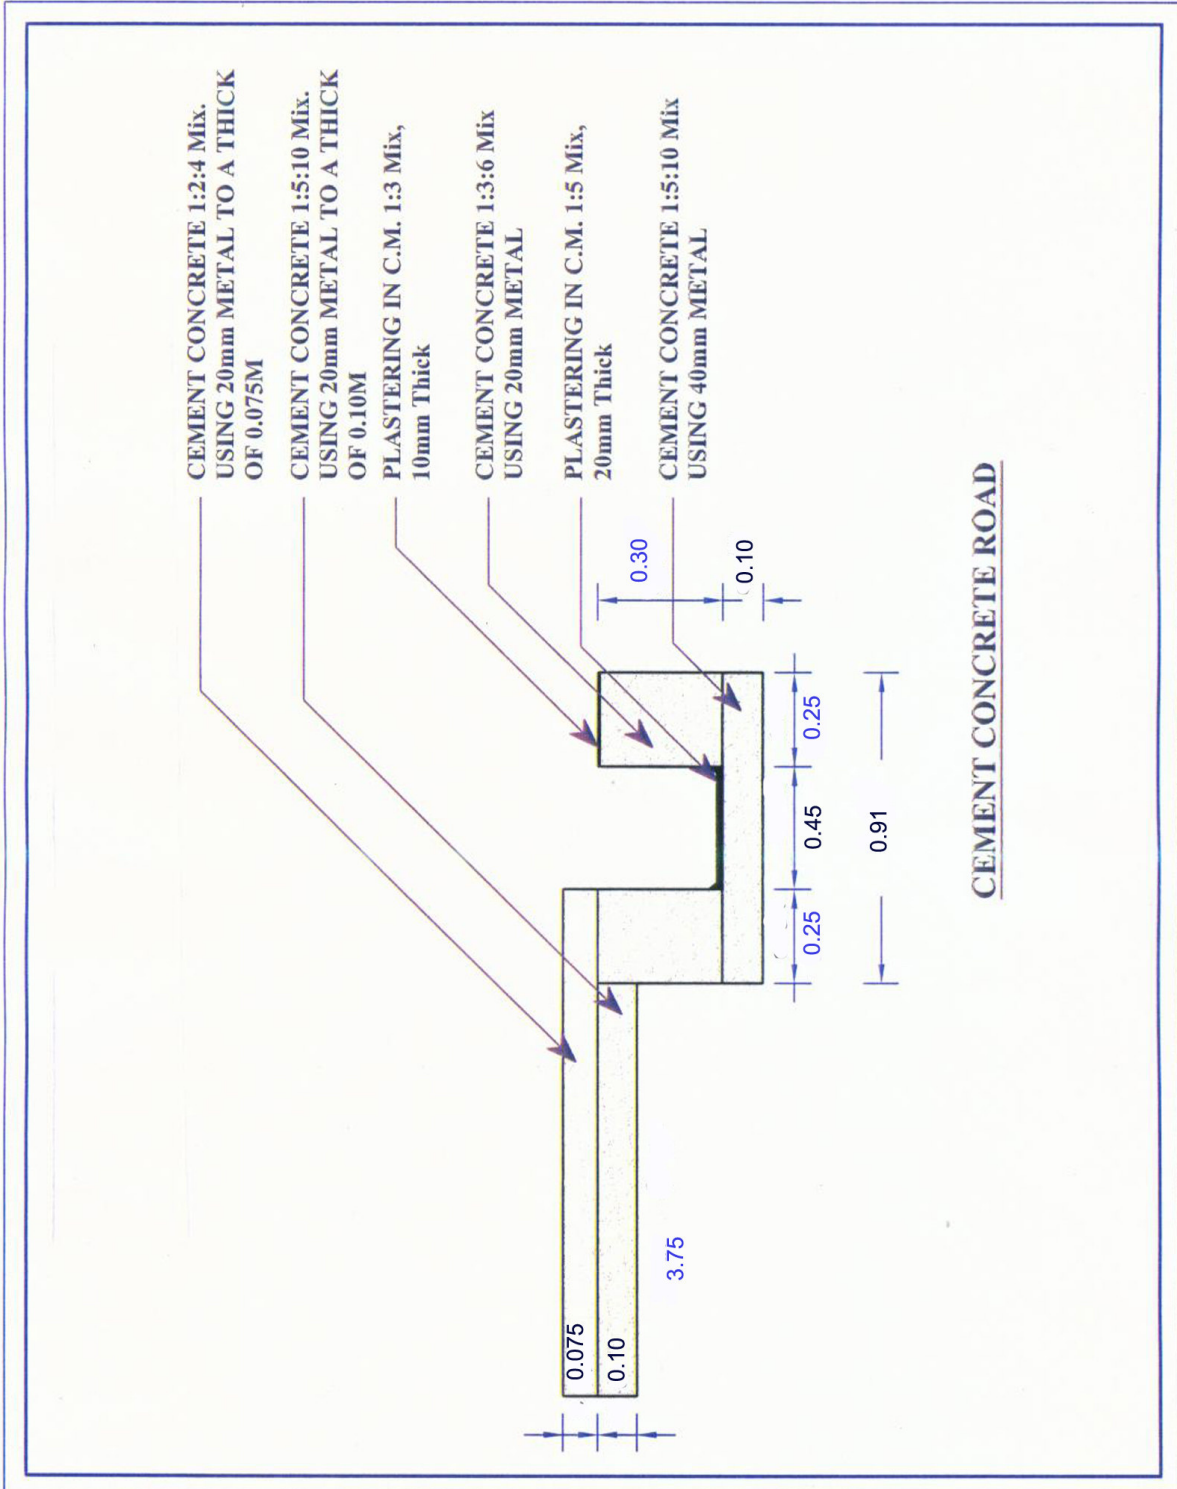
CEMENT CONCRETE 1:2:4 Mix. USING 20mm METAL TO A THICK OF 0.075M

CEMENT CONCRETE 1:5:10 Mix. USING 20mm METAL TO A THICK OF 0.10M

PLASTERING IN C.M. 1:3 Mix, 10mm Thick

CEMENT CONCRETE 1:3:6 Mix USING 20mm METAL

PLASTERING IN C.M. 1:5 Mix, 20mm Thick

CEMENT CONCRETE 1:5:10 Mix USING 40mm METAL

0.30
0.10
0.25
0.45
0.25
0.91
3.75
0.075
0.10

CEMENT CONCRETE ROAD